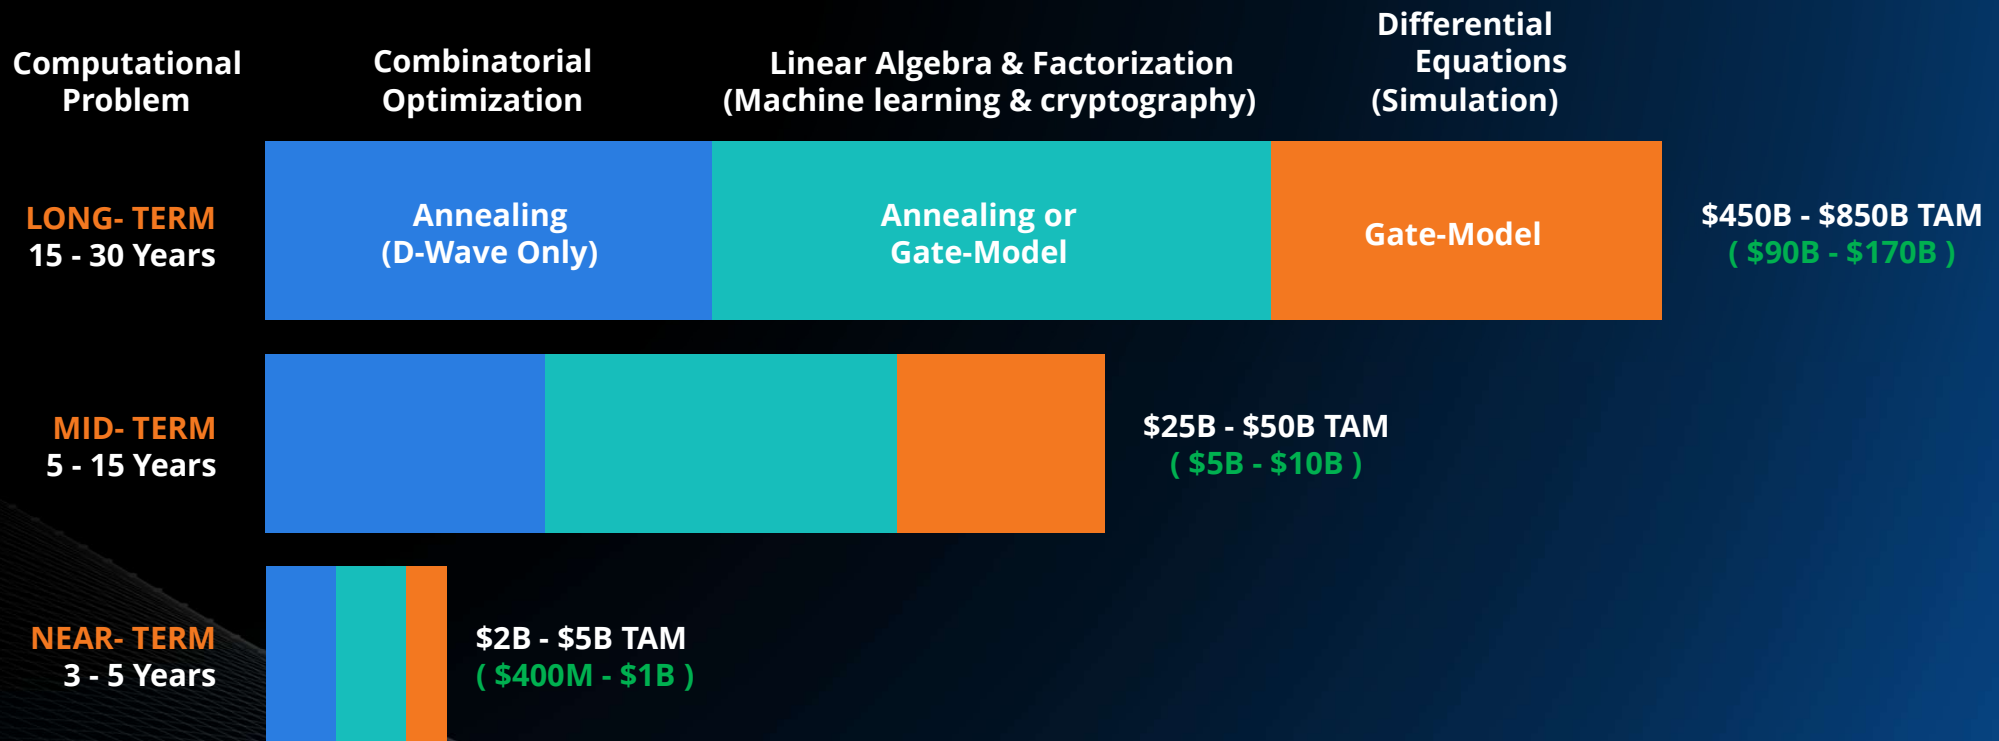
Computational Problem

Combinatorial Optimization

Linear Algebra & Factorization (Machine learning & cryptography)

Differential Equations (Simulation)

LONG- TERM
15 - 30 Years

Annealing (D-Wave Only)

Annealing or Gate-Model

Gate-Model

$450B - $850B TAM
( $90B - $170B )

MID- TERM
5 - 15 Years

$25B - $50B TAM
( $5B - $10B )

NEAR- TERM
3 - 5 Years

$2B - $5B TAM
( $400M - $1B )